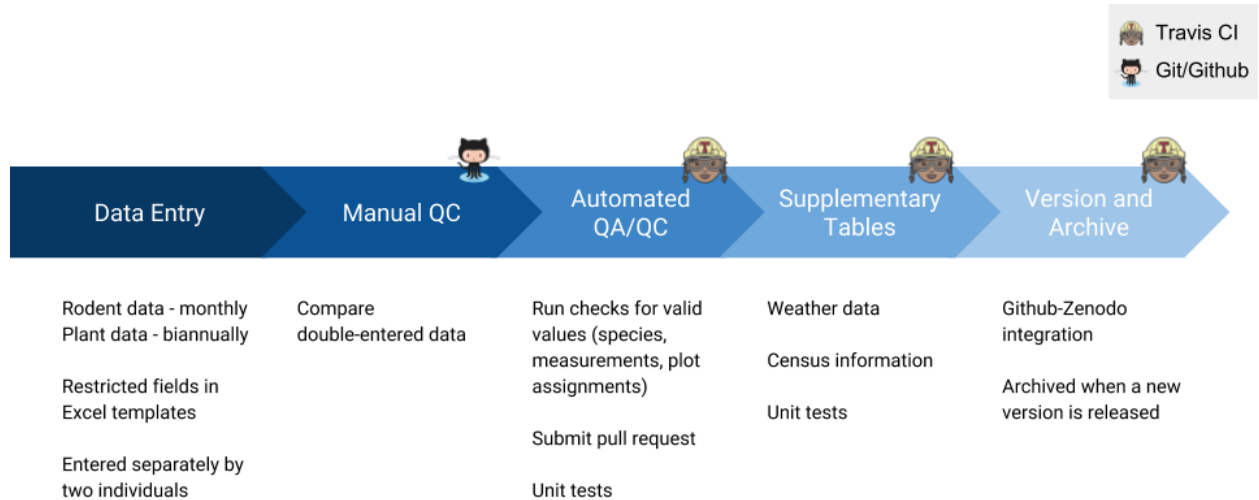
Travis CI
Git/Github

Data Entry

Manual QC

Automated QA/QC

Supplementary Tables

Version and Archive

Rodent data - monthly
Plant data - biannually

Restricted fields in Excel templates

Entered separately by two individuals

Compare double-entered data

Run checks for valid values (species, measurements, plot assignments)

Submit pull request

Unit tests

Weather data

Census information

Unit tests

Github-Zenodo integration

Archived when a new version is released